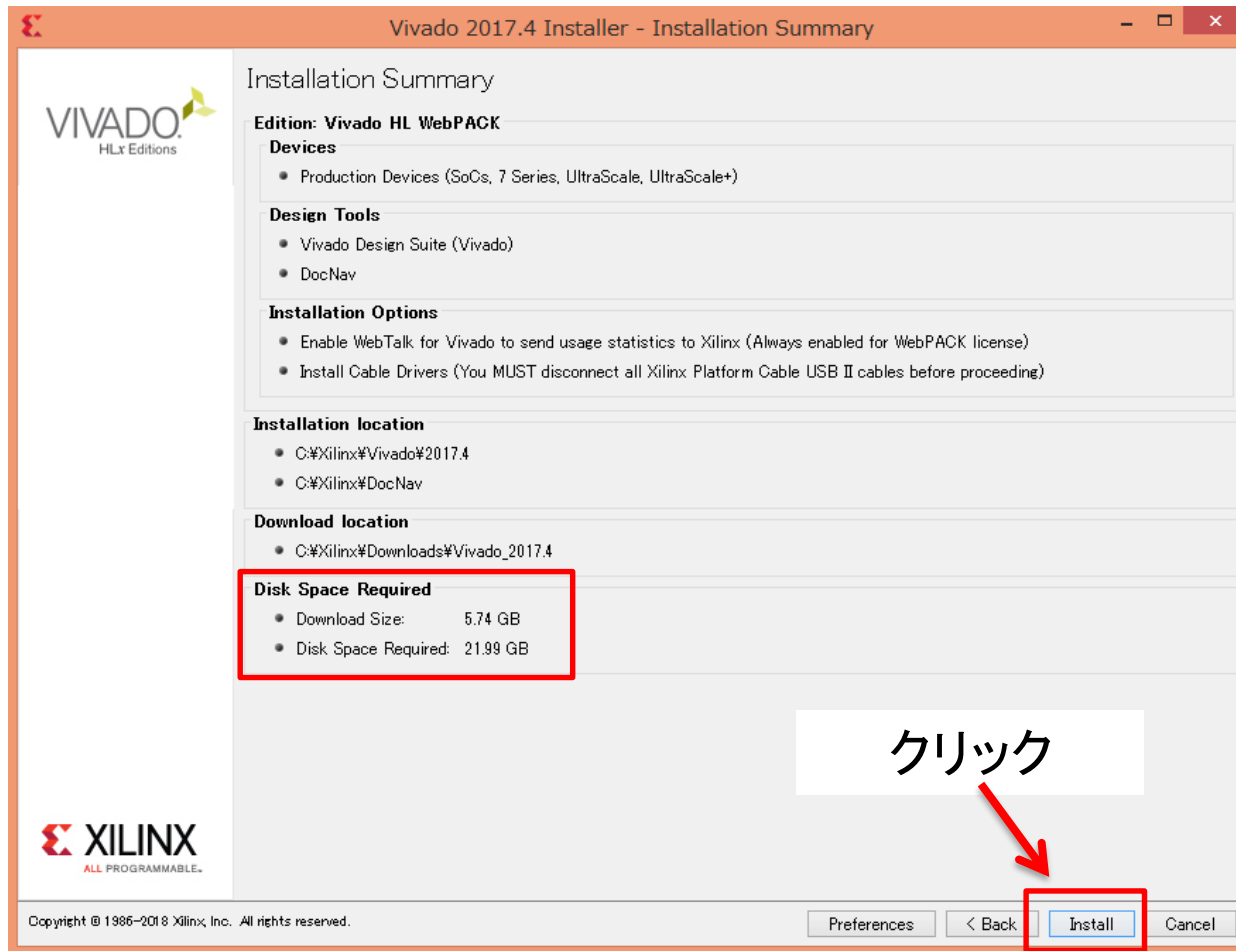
Vivado 2017.4 Installer - Installation Summary

VIVADO
HLx Editions

Installation Summary

Edition: Vivado HL WebPACK

Devices
- Production Devices (SoCs, 7 Series, UltraScale, UltraScale+)

Design Tools
- Vivado Design Suite (Vivado)
- DocNav

Installation Options
- Enable WebTalk for Vivado to send usage statistics to Xilinx (Always enabled for WebPACK license)
- Install Cable Drivers (You MUST disconnect all Xilinx Platform Cable USB II cables before proceeding)

Installation location
- C:¥Xilinx¥Vivado¥2017.4
- C:¥Xilinx¥DocNav

Download location
- C:¥Xilinx¥Downloads¥Vivado_2017.4

Disk Space Required
- Download Size: 5.74 GB
- Disk Space Required: 21.99 GB

クリック

XILINX
ALL PROGRAMMABLE.

Copyright © 1986-2018 Xilinx, Inc. All rights reserved.

Preferences | < Back | Install | Cancel